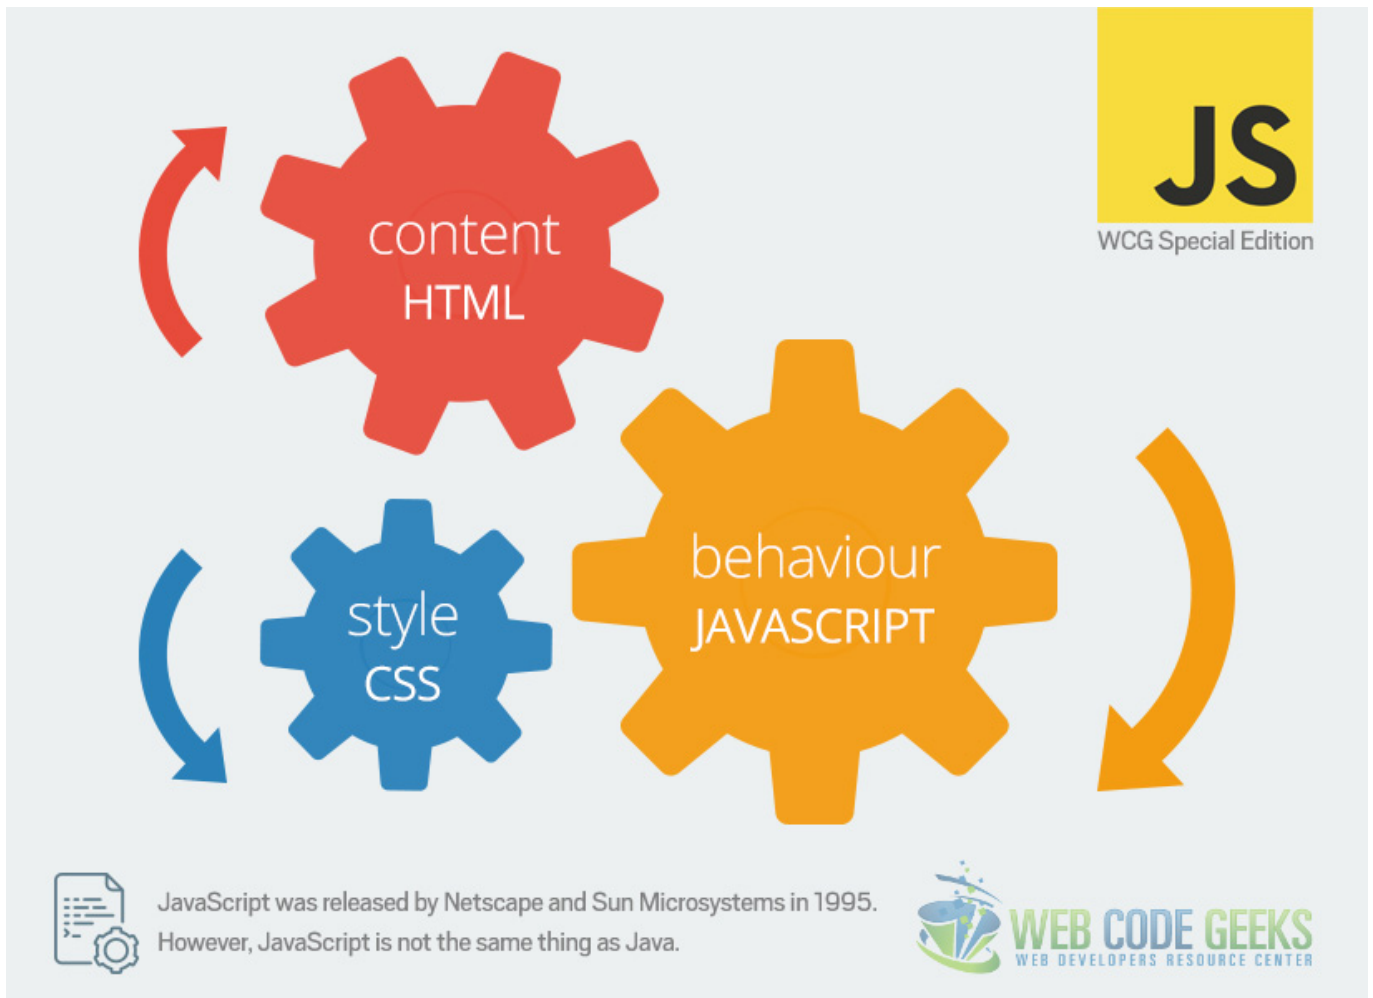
JS
WCG Special Edition

content
HTML

style
CSS

behaviour
JAVASCRIPT

JavaScript was released by Netscape and Sun Microsystems in 1995. However, JavaScript is not the same thing as Java.

WEB CODE GEEKS
WEB DEVELOPERS RESOURCE CENTER